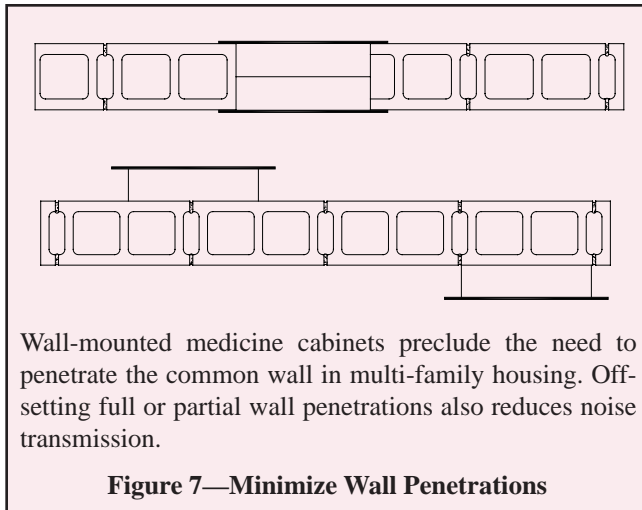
Wall-mounted medicine cabinets preclude the need to penetrate the common wall in multi-family housing. Offsetting full or partial wall penetrations also reduces noise transmission.

**Figure 7—Minimize Wall Penetrations**